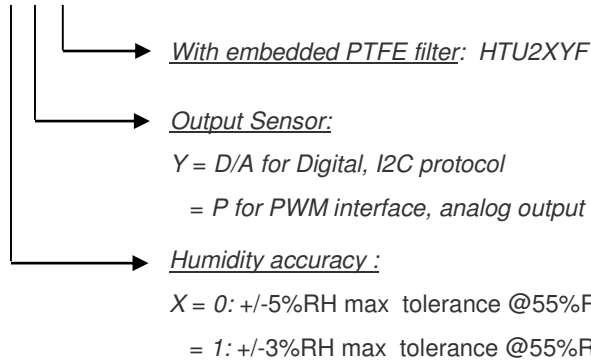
With embedded PTFE filter: HTU2XYF

Output Sensor:

Y = D/A for Digital, I2C protocol

= P for PWM interface, analog output

Humidity accuracy :

X = 0: +/-5%RH max tolerance @55%R

= 1: +/-3%RH max tolerance @55%R